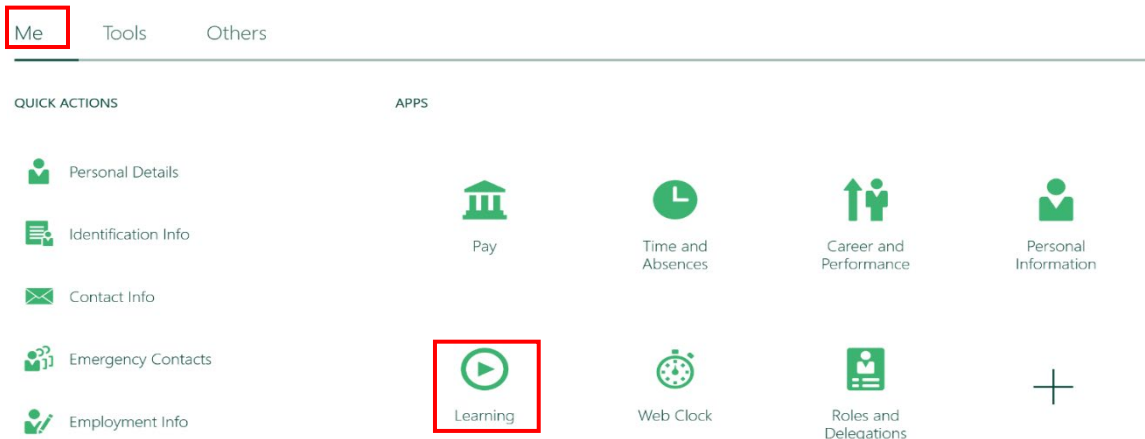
Me Tools Others

QUICK ACTIONS

Personal Details

Identification Info

Contact Info

Emergency Contacts

Employment Info

APPS

Pay

Time and Absences

Career and Performance

Personal Information

Learning

Web Clock

Roles and Delegations

+